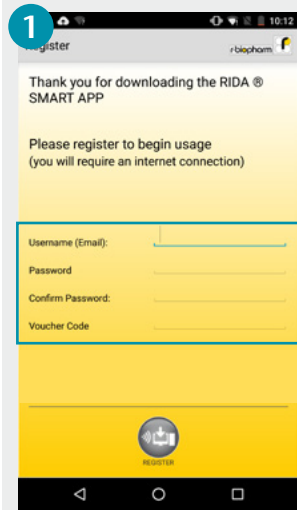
1

10:12

Register

r-biopharm

Thank you for downloading the RIDA ® SMART APP

Please register to begin usage
(you will require an internet connection)

Username (Email):

Password

Confirm Password:

Voucher Code

REGISTER